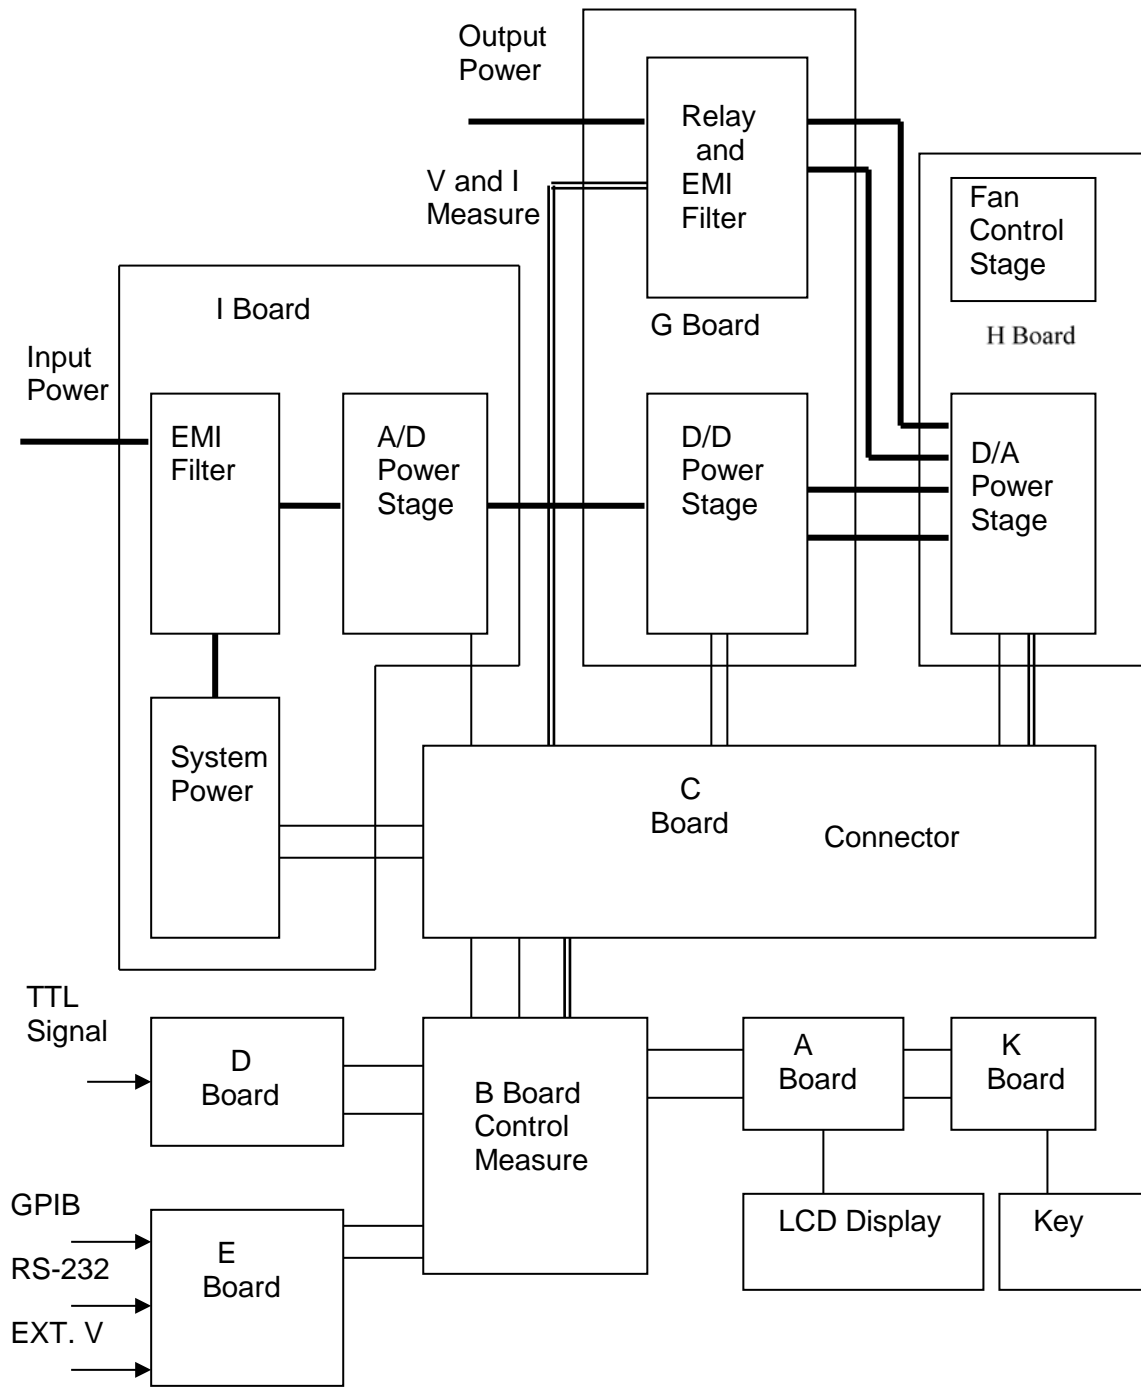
Output Power

Relay and EMI Filter

V and I Measure

Fan Control Stage

I Board

G Board

H Board

Input Power

EMI Filter

A/D Power Stage

D/D Power Stage

D/A Power Stage

System Power

C Board

Connector

TTL Signal

D Board

B Board Control Measure

A Board

K Board

GPIB

RS-232

EXT. V

E Board

LCD Display

Key